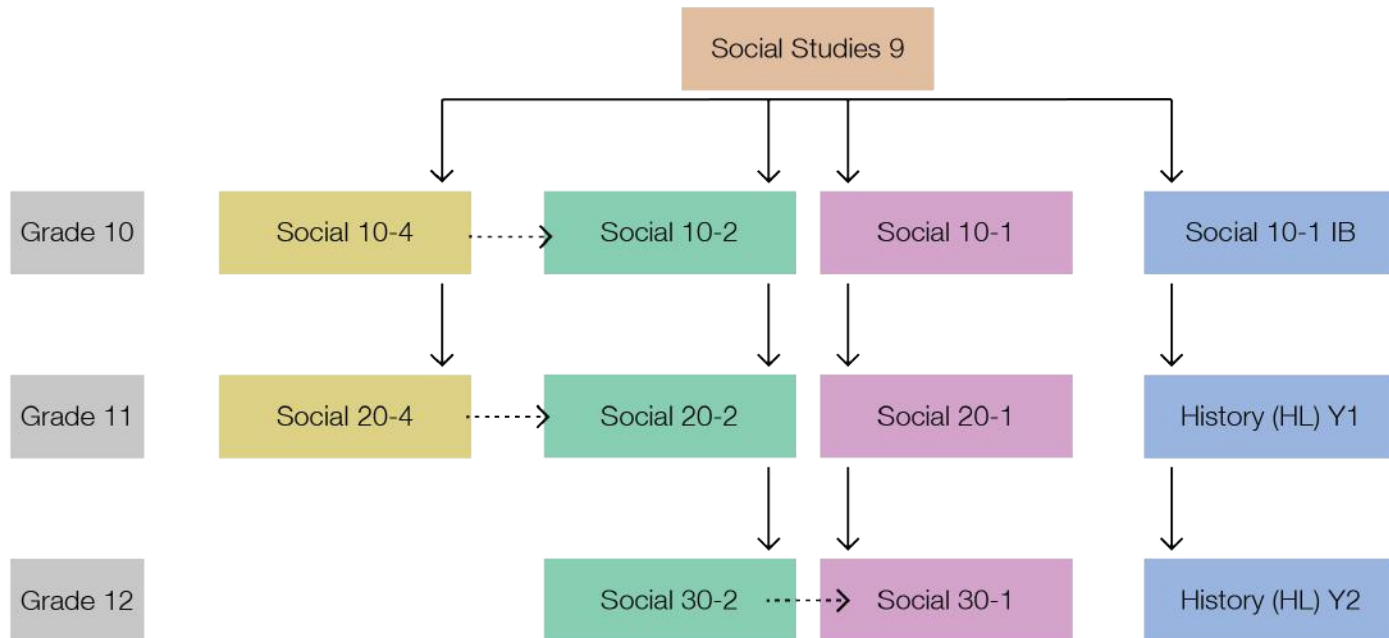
Social Studies 9

| | | | | |
|---|---|---|---|---|
| Grade 10 | Social 10-4 | Social 10-2 | Social 10-1 | Social 10-1 IB |
| Grade 11 | Social 20-4 | Social 20-2 | Social 20-1 | History (HL) Y1 |
| Grade 12 | | Social 30-2 | Social 30-1 | History (HL) Y2 |